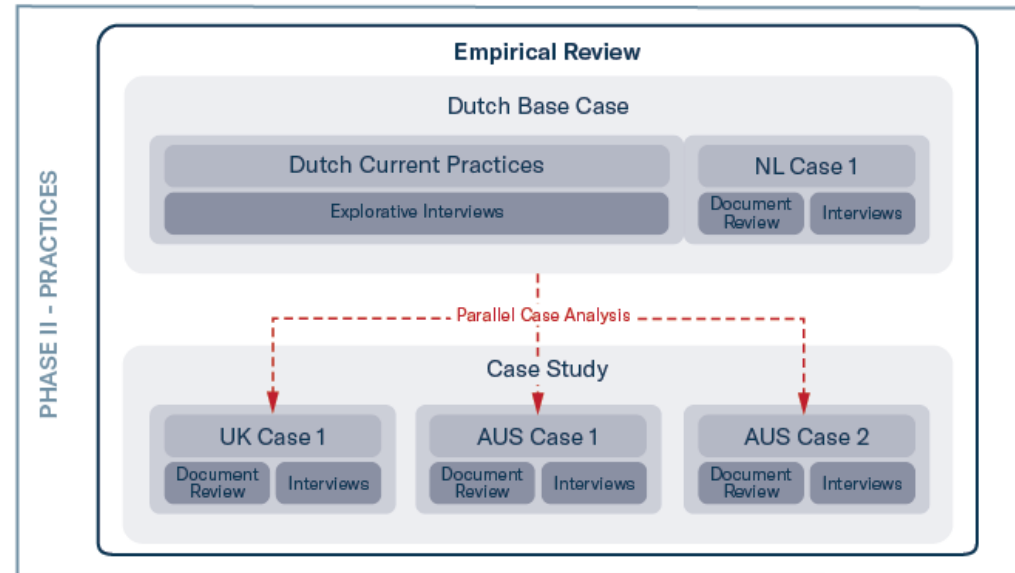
PHASE II - PRACTICES

Empirical Review

Dutch Base Case

Dutch Current Practices

Explorative Interviews

NL Case 1

Document Review

Interviews

Parallel Case Analysis

Case Study

UK Case 1

Document Review

Interviews

AUS Case 1

Document Review

Interviews

AUS Case 2

Document Review

Interviews